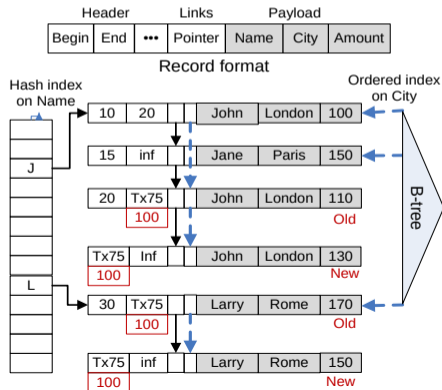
Header Links Payload

| Begin | End | ••• | Pointer | Name | City | Amount |
|---|---|---|---|---|---|---|

Record format

Hash index on Name

Ordered index on City

J

L

| 10 | 20 | | | John | London | 100 |
|---|---|---|---|---|---|---|

| 15 | inf | | | Jane | Paris | 150 |
|---|---|---|---|---|---|---|

| 20 | Tx75 | | | John | London | 110 |
|---|---|---|---|---|---|---|

100

Old

| Tx75 | Inf | | | John | London | 130 |
|---|---|---|---|---|---|---|

100

New

| 30 | Tx75 | | | Larry | Rome | 170 |
|---|---|---|---|---|---|---|

100

Old

| Tx75 | inf | | | Larry | Rome | 150 |
|---|---|---|---|---|---|---|

100

New

B-tree